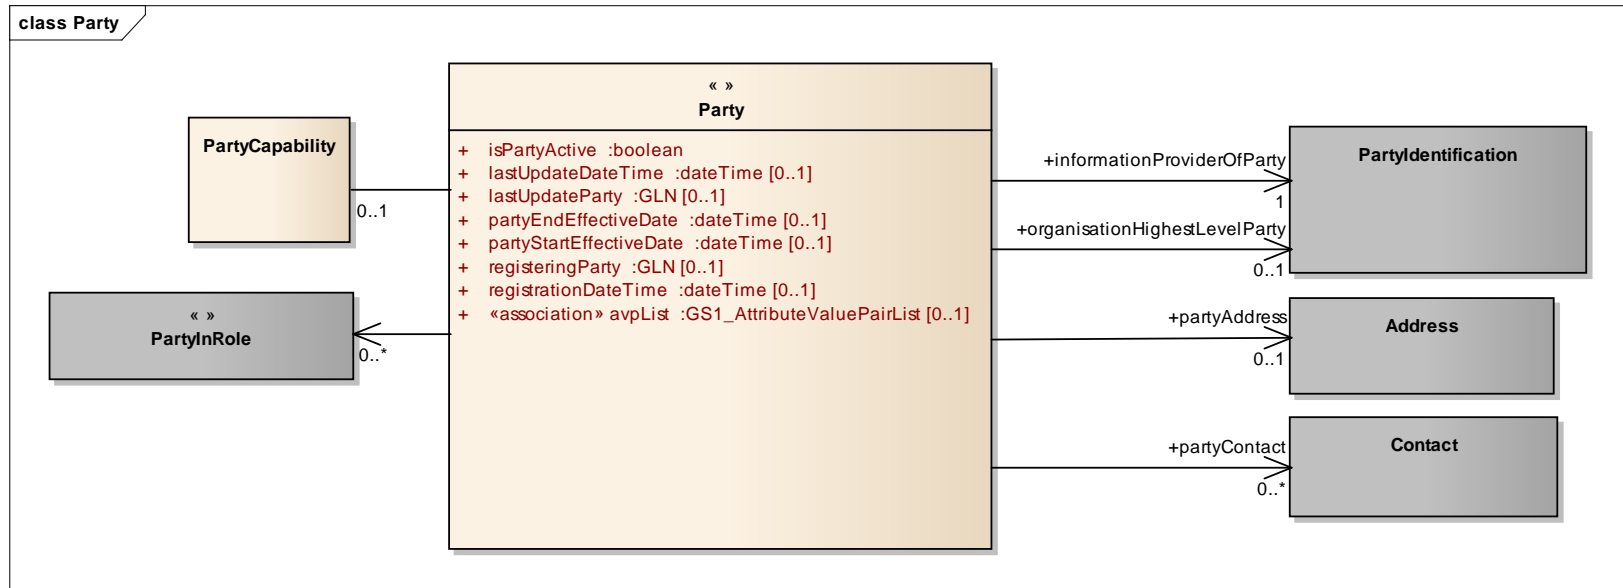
class Party

PartyCapability

0..1

« »
PartyInRole

0..*

« »
Party

+ isPartyActive :boolean
+ lastUpdateDateTime :dateTime [0..1]
+ lastUpdateParty :GLN [0..1]
+ partyEndEffectiveDate :dateTime [0..1]
+ partyStartEffectiveDate :dateTime [0..1]
+ registeringParty :GLN [0..1]
+ registrationDateTime :dateTime [0..1]
+ «association» avpList :GS1_AttributeValuePairList [0..1]

+informationProviderOfParty
1
+organisationHighestLevelParty
0..1

PartyIdentification

+partyAddress
0..1

Address

+partyContact
0..*

Contact